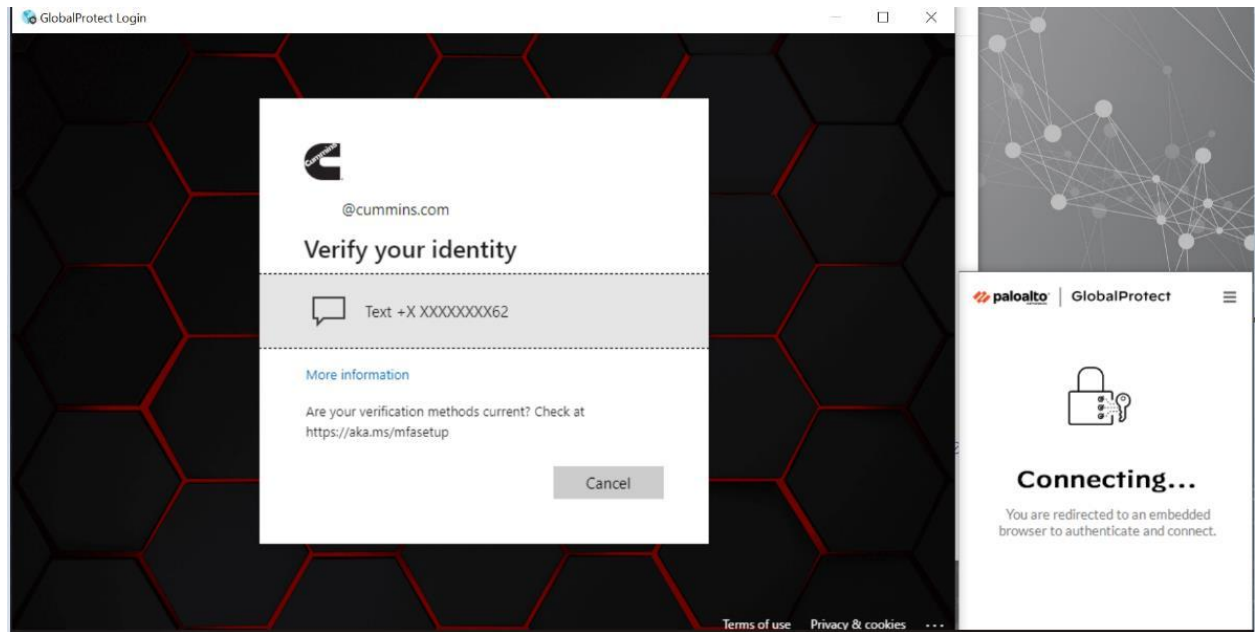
GlobalProtect Login

Cummins

@cummins.com

Verify your identity

Text +X XXXXXXXX62

More information

Are your verification methods current? Check at https://aka.ms/mfasetup

Cancel

Terms of use Privacy & cookies ...

paloalto | GlobalProtect

Connecting...

You are redirected to an embedded browser to authenticate and connect.